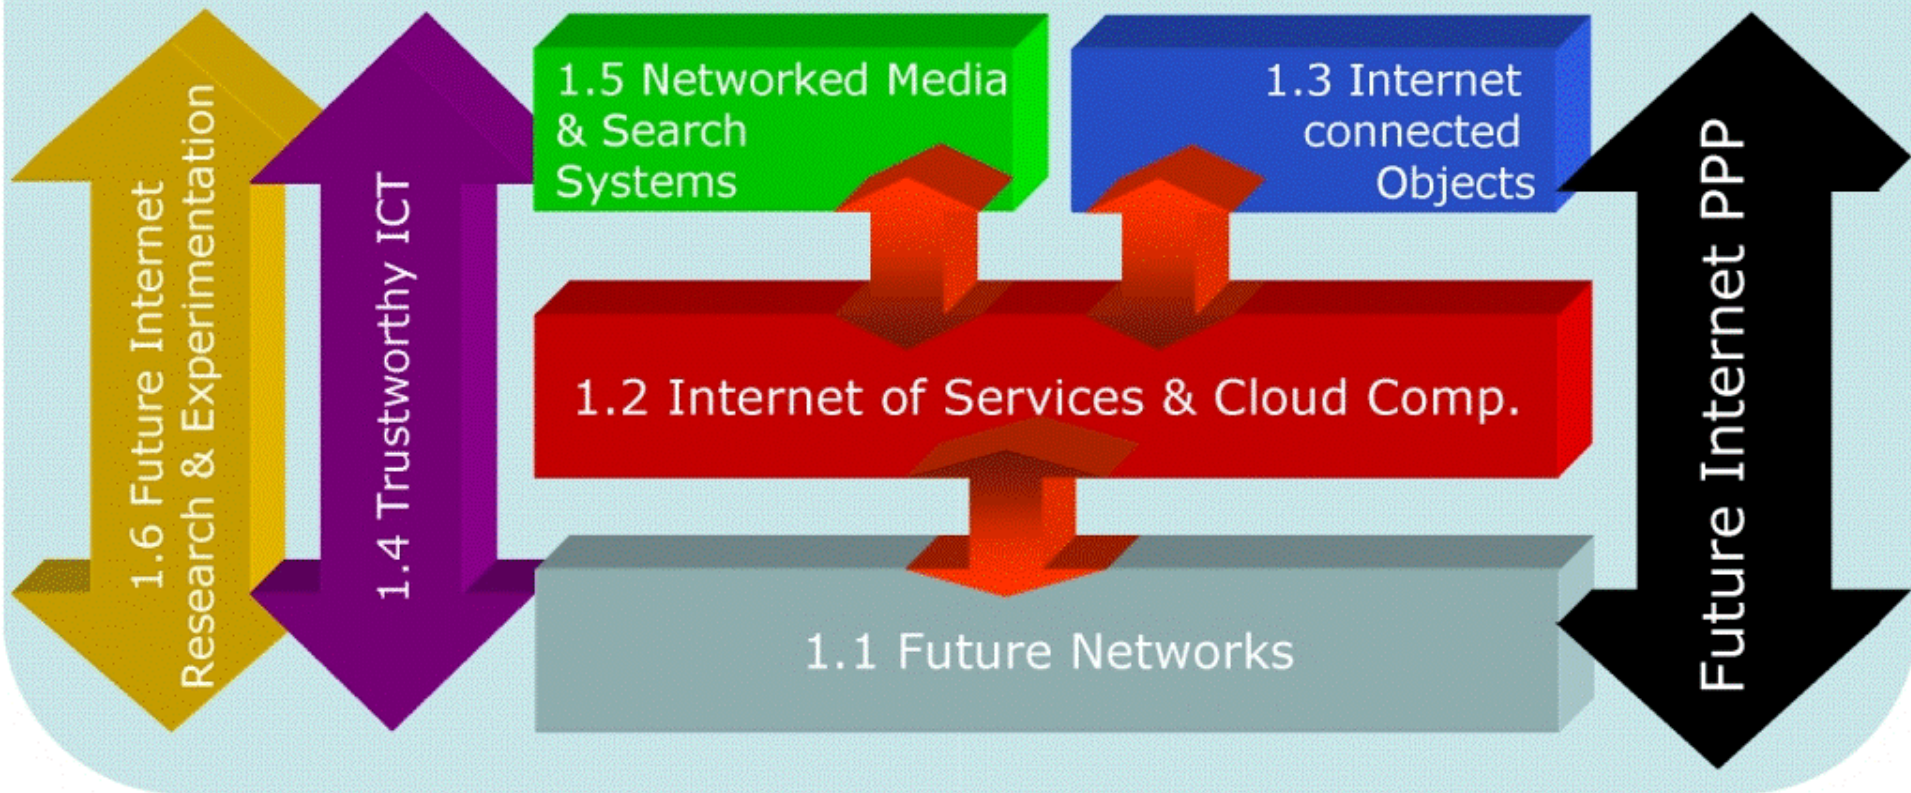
1.6 Future Internet Research & Experimentation

1.4 Trustworthy ICT

1.5 Networked Media & Search Systems

1.3 Internet connected Objects

Future Internet PPP

1.2 Internet of Services & Cloud Comp.

1.1 Future Networks